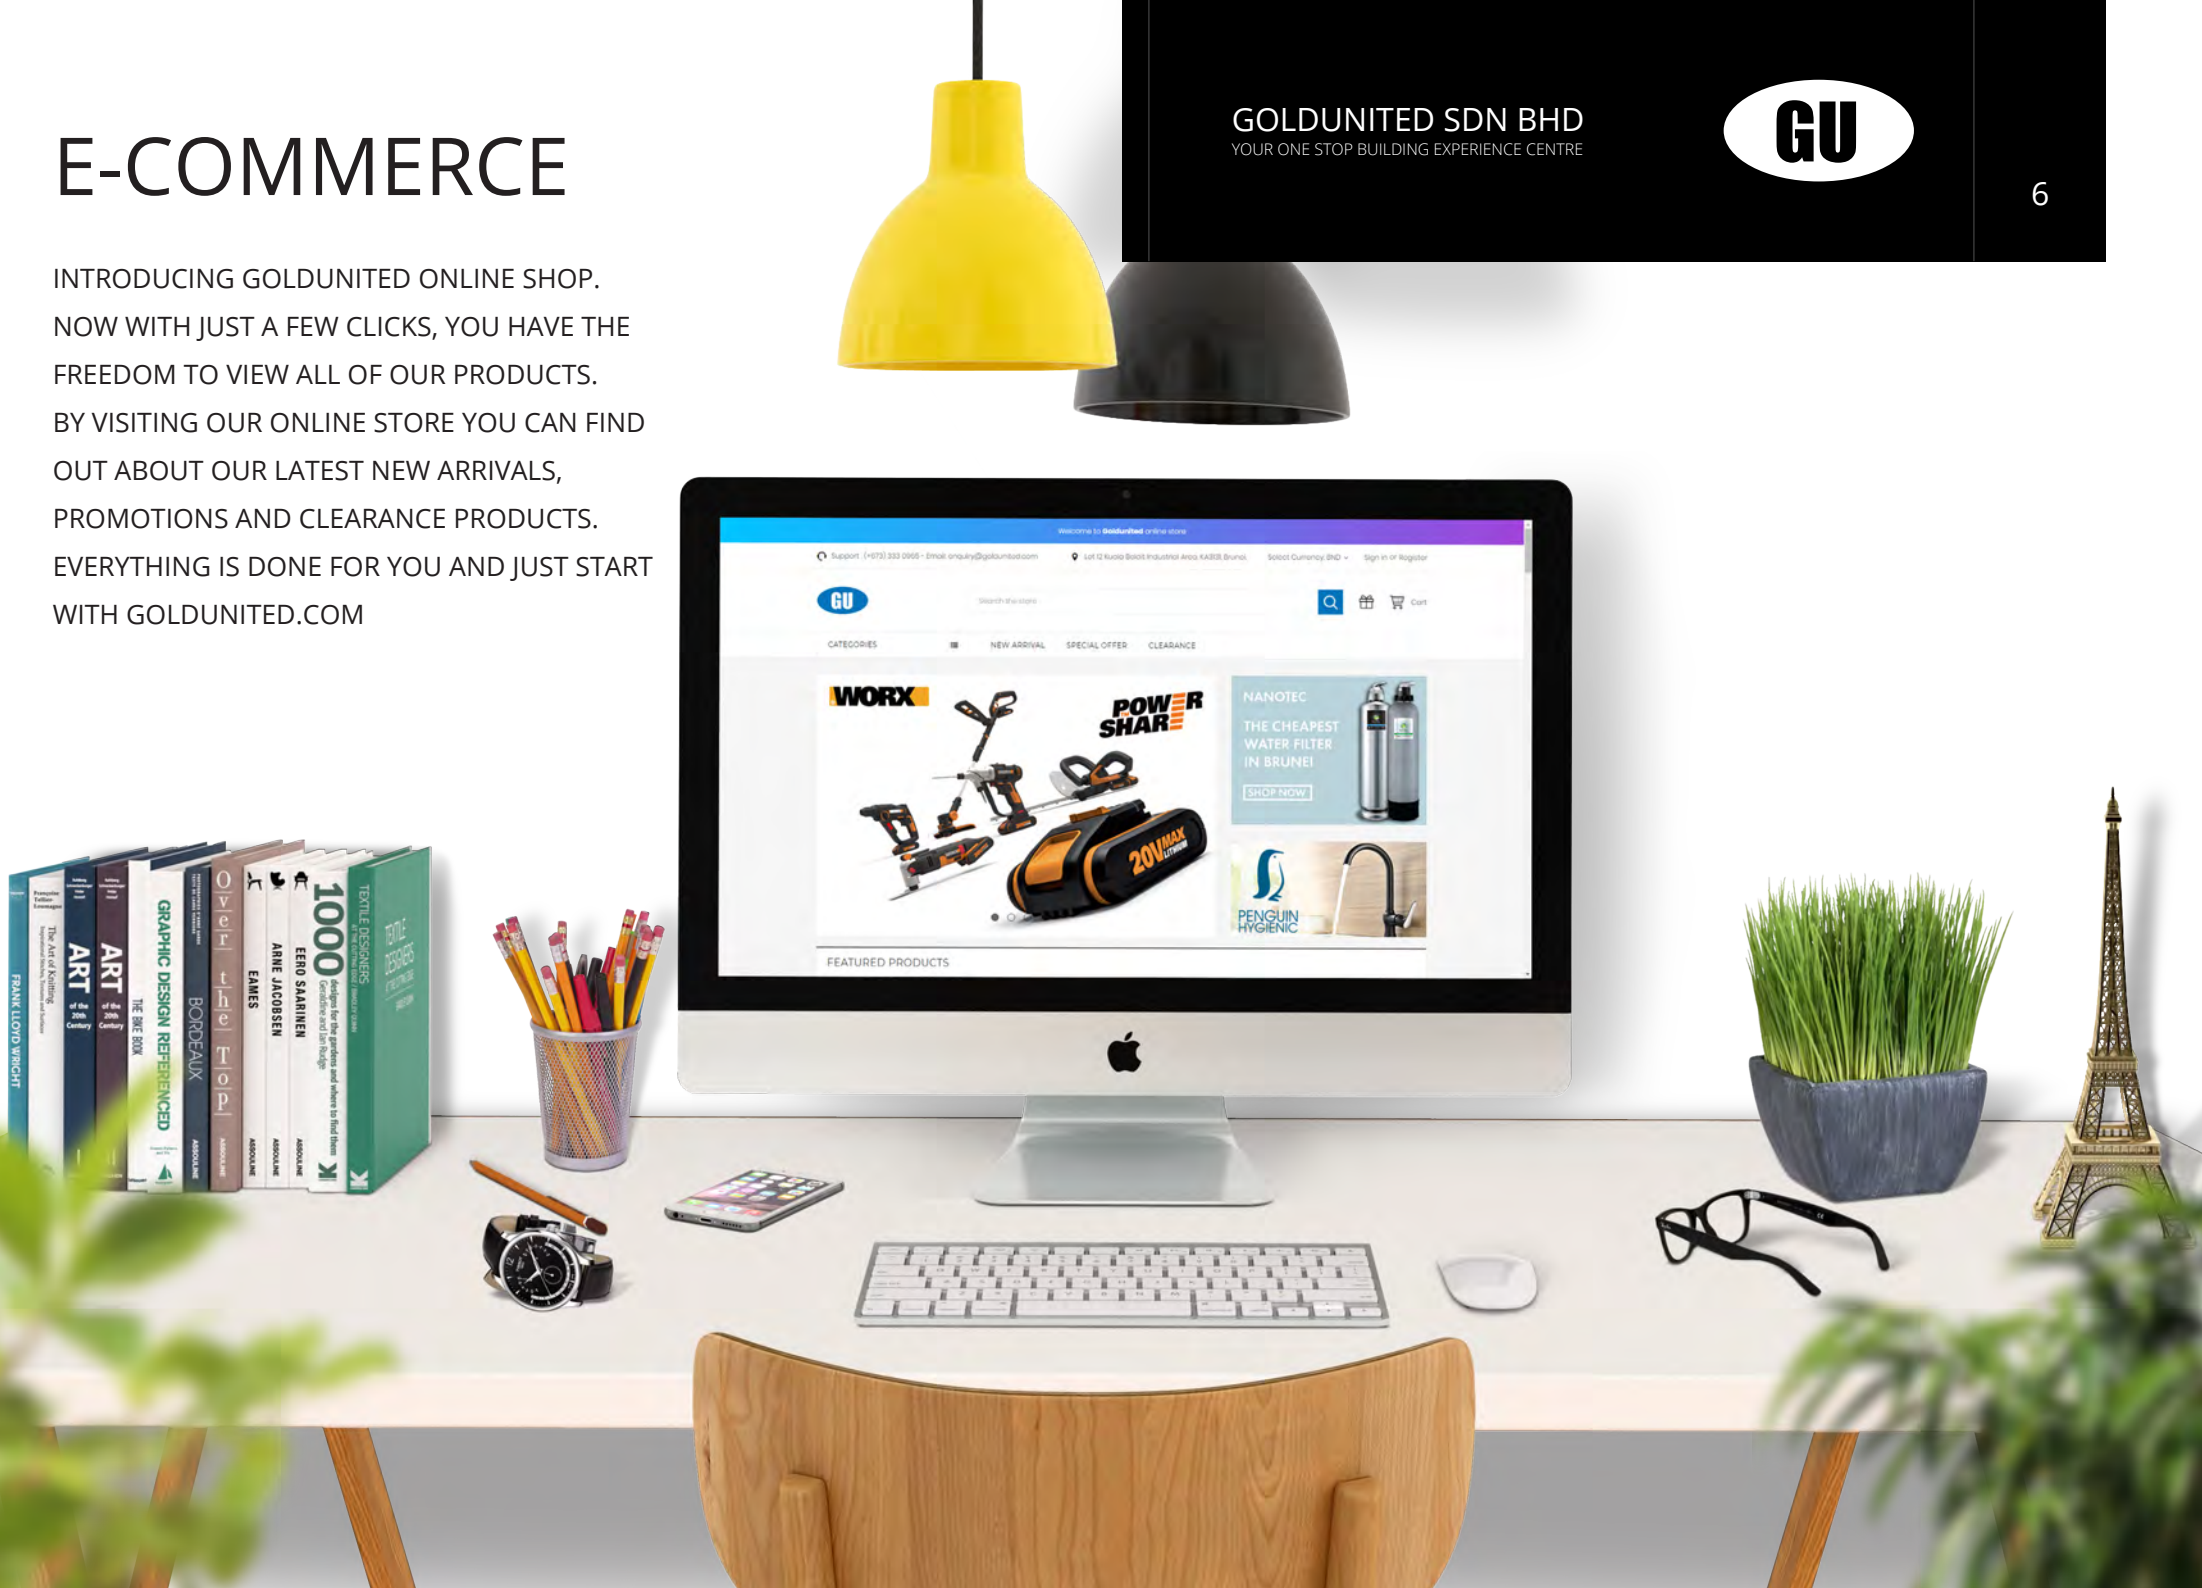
E-COMMERCE

INTRODUCING GOLDUNITED ONLINE SHOP. NOW WITH JUST A FEW CLICKS, YOU HAVE THE FREEDOM TO VIEW ALL OF OUR PRODUCTS. BY VISITING OUR ONLINE STORE YOU CAN FIND OUT ABOUT OUR LATEST NEW ARRIVALS, PROMOTIONS AND CLEARANCE PRODUCTS. EVERYTHING IS DONE FOR YOU AND JUST START WITH GOLDUNITED.COM

GOLDUNITED SDN BHD
YOUR ONE STOP BUILDING EXPERIENCE CENTRE

GU

6

Welcome to Goldunited online store

Support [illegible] Email: enquiry@goldunited.com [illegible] Select Currency: BND Sign in or Register

GU

Search the store

Cart

CATEGORIES NEW ARRIVAL SPECIAL OFFER CLEARANCE

WORX

POWER SHARE

20V MAX LITHIUM

NANOTEC

THE CHEAPEST WATER FILTER IN BRUNEI

SHOP NOW

PENGUIN HYGIENIC

FEATURED PRODUCTS

FRANK LLOYD WRIGHT

The Art of Knitting

ART of the 20th Century

ART of the 20th Century

THE BIKE BOOK

GRAPHIC DESIGN REFERENCED

BORDEAUX

Over the Top

EAMES

ARNE JACOBSEN

EERO SAARINEN

1000 designs for the garden and where to find them

TEXTILE DESIGNERS

TEXTILE DESIGNERS